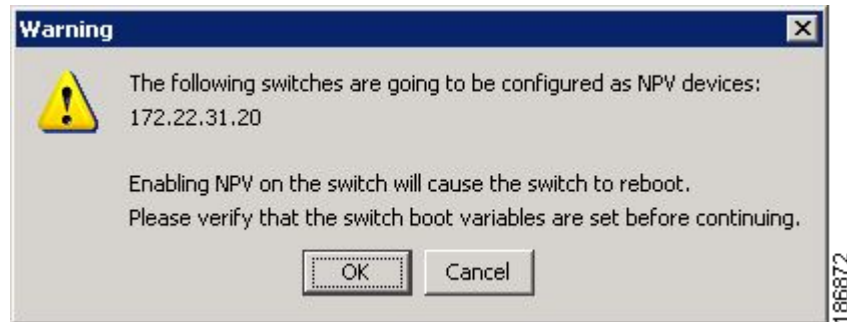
Warning

The following switches are going to be configured as NPV devices:
172.22.31.20

Enabling NPV on the switch will cause the switch to reboot.
Please verify that the switch boot variables are set before continuing.

OK Cancel

186872